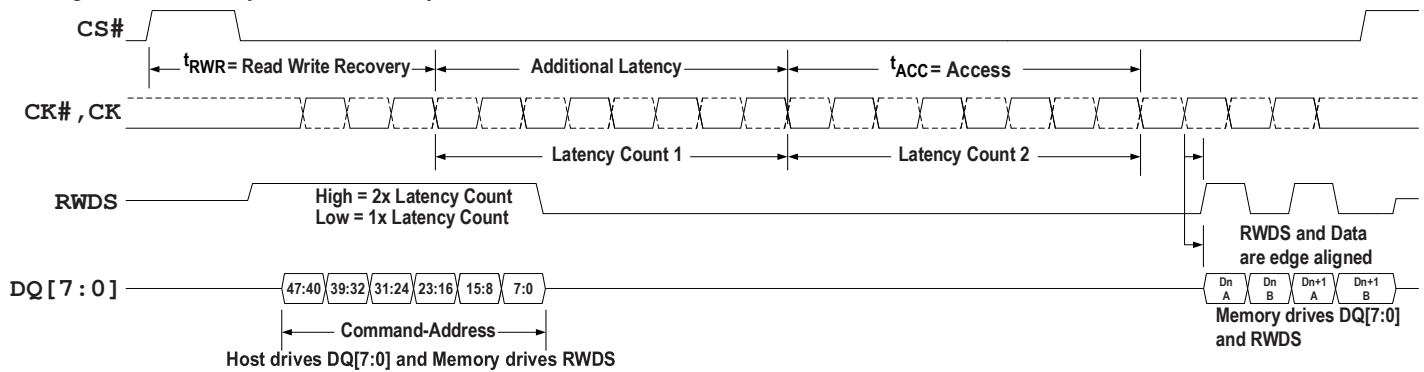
CS#

$t_{RWR}$ = Read Write Recovery

Additional Latency

$t_{ACC}$ = Access

CK#,CK

Latency Count 1

Latency Count 2

RWDS

High = 2x Latency Count
Low = 1x Latency Count

RWDS and Data are edge aligned

DQ[7:0]

47:40 39:32 31:24 23:16 15:8 7:0

Dn A Dn B Dn+1 A Dn+1 B

Command-Address

Host drives DQ[7:0] and Memory drives RWDS

Memory drives DQ[7:0] and RWDS